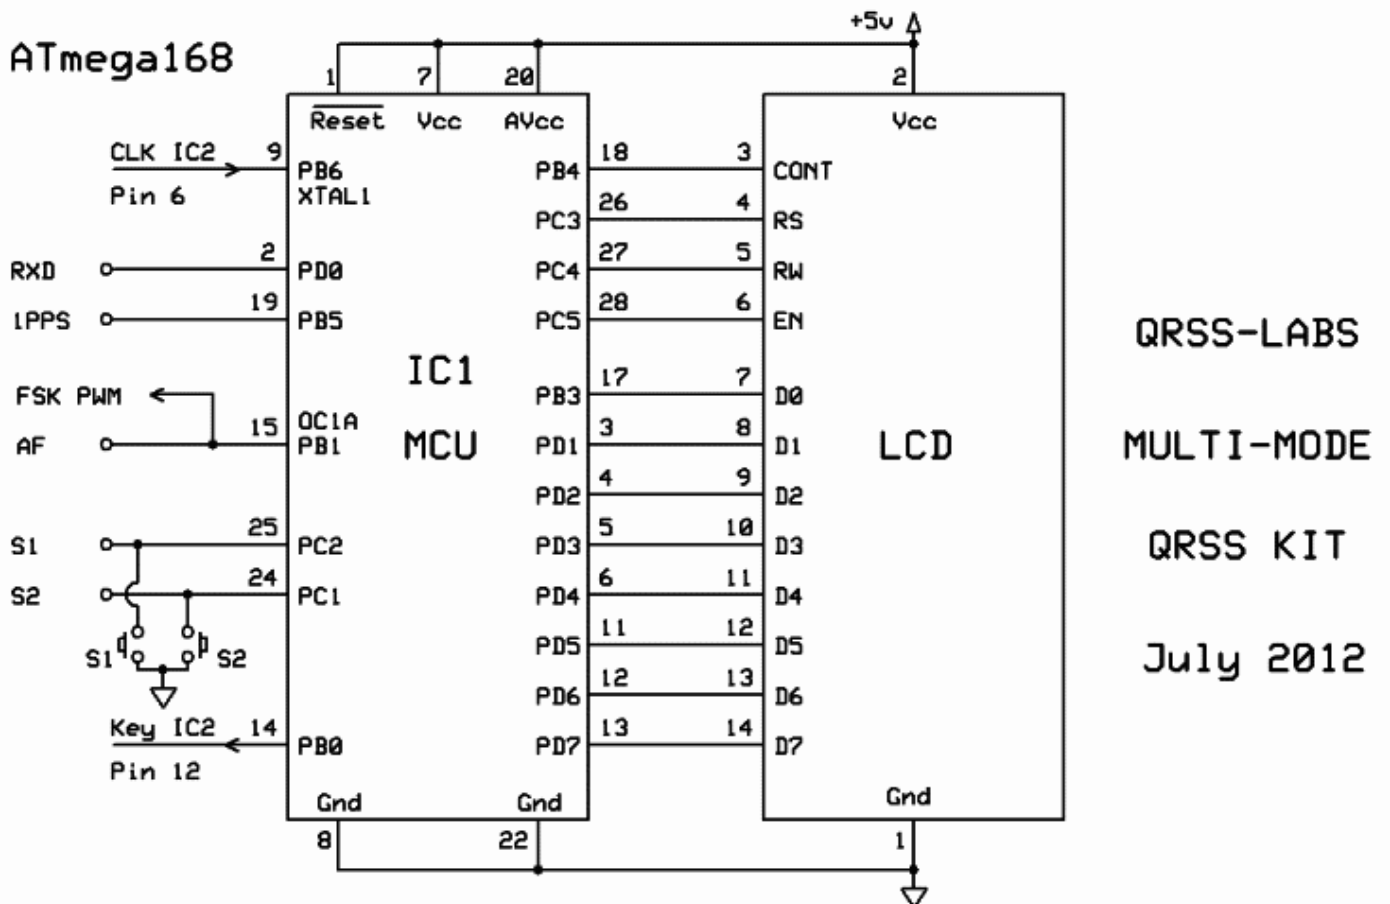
ATmega168

+5v

1 7 20 2

$\overline{Reset}$ Vcc AVcc

Vcc

CLK IC2 9 PB6 XTAL1
Pin 6

PB4 18 3 CONT
PC3 26 4 RS
RXD 2 PD0
PC4 27 5 RW
1PPS 19 PB5
PC5 28 6 EN

IC1

MCU

FSK PWM
AF 15 OC1A PB1

PB3 17 7 D0
PD1 3 8 D1
PD2 4 9 D2
PD3 5 10 D3
PD4 6 11 D4
PD5 11 12 D5
PD6 12 13 D6
PD7 13 14 D7

LCD

S1 25 PC2
S2 24 PC1
S1 S2

Key IC2 14 PB0
Pin 12

Gnd Gnd
8 22

Gnd
1

QRSS-LABS

MULTI-MODE

QRSS KIT

July 2012